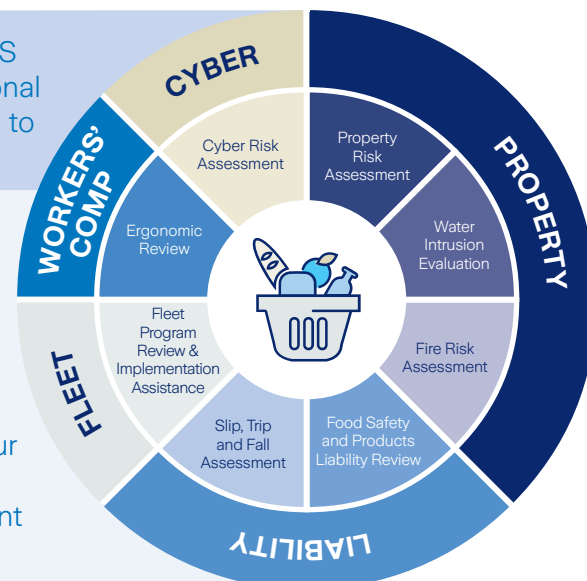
S
onal
to

ur

nt

CYBER

PROPERTY

LIABILITY

FLEET

WORKERS' COMP

Cyber Risk Assessment

Property Risk Assessment

Water Intrusion Evaluation

Fire Risk Assessment

Food Safety and Products Liability Review

Slip, Trip and Fall Assessment

Fleet Program Review & Implementation Assistance

Ergonomic Review